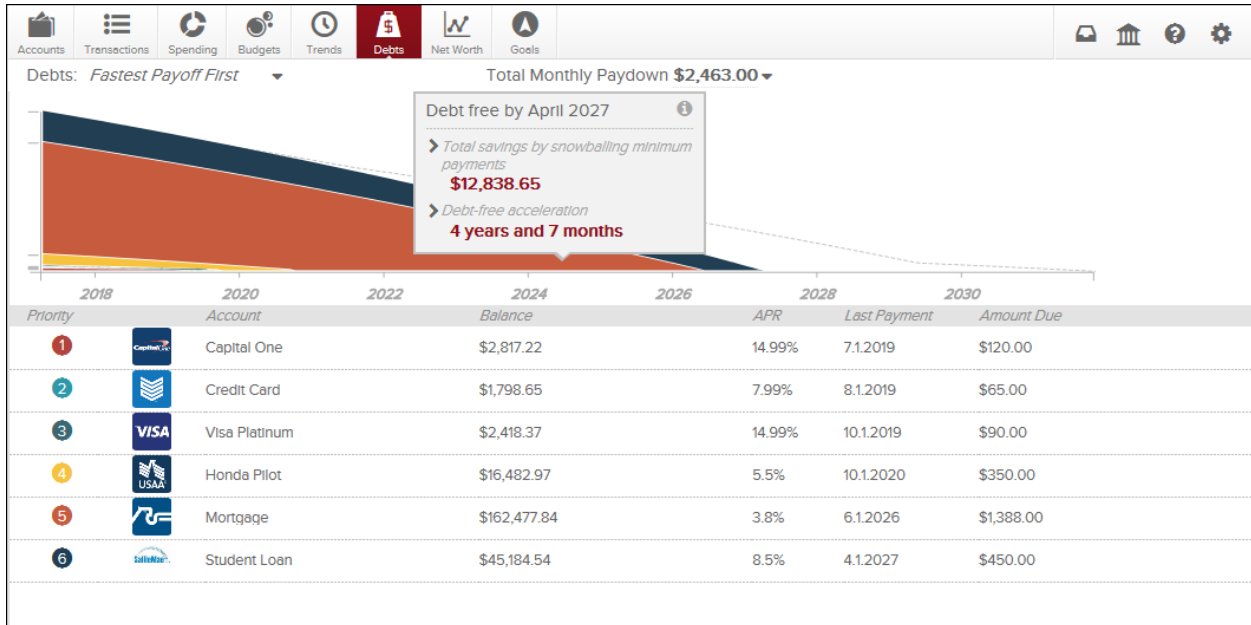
Accounts Transactions Spending Budgets Trends Debts Net Worth Goals

Debts: Fastest Payoff First

Total Monthly Paydown $2,463.00

Debt free by April 2027

Total savings by snowballing minimum payments
$12,838.65

Debt-free acceleration
4 years and 7 months

2018 2020 2022 2024 2026 2028 2030

| Priority | | Account | Balance | APR | Last Payment | Amount Due |
|---|---|---|---|---|---|---|
| 1 | Capital One | Capital One | \$2,817.22 | 14.99% | 7.1.2019 | \$120.00 |
| 2 | | Credit Card | \$1,798.65 | 7.99% | 8.1.2019 | \$65.00 |
| 3 | VISA | Visa Platinum | \$2,418.37 | 14.99% | 10.1.2019 | \$90.00 |
| 4 | USAA | Honda Pilot | \$16,482.97 | 5.5% | 10.1.2020 | \$350.00 |
| 5 | | Mortgage | \$162,477.84 | 3.8% | 6.1.2026 | \$1,388.00 |
| 6 | SallieMae | Student Loan | \$45,184.54 | 8.5% | 4.1.2027 | \$450.00 |